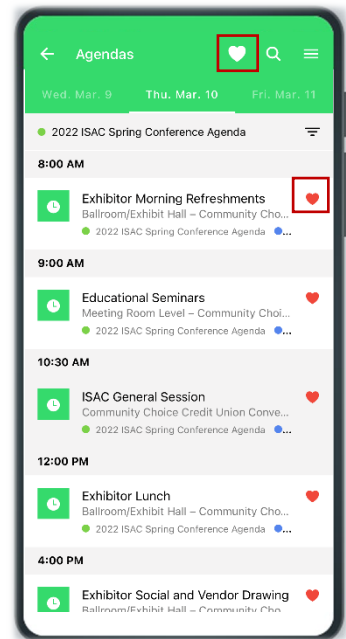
Agendas

Wed. Mar. 9
Thu. Mar. 10
Fri. Mar. 11

2022 ISAC Spring Conference Agenda

8:00 AM

Exhibitor Morning Refreshments
Ballroom/Exhibit Hall – Community Cho...
2022 ISAC Spring Conference Agenda

9:00 AM

Educational Seminars
Meeting Room Level – Community Choi...
2022 ISAC Spring Conference Agenda

10:30 AM

ISAC General Session
Community Choice Credit Union Conve...
2022 ISAC Spring Conference Agenda

12:00 PM

Exhibitor Lunch
Ballroom/Exhibit Hall – Community Cho...
2022 ISAC Spring Conference Agenda

4:00 PM

Exhibitor Social and Vendor Drawing
Ballroom/Exhibit Hall – Community Cho...